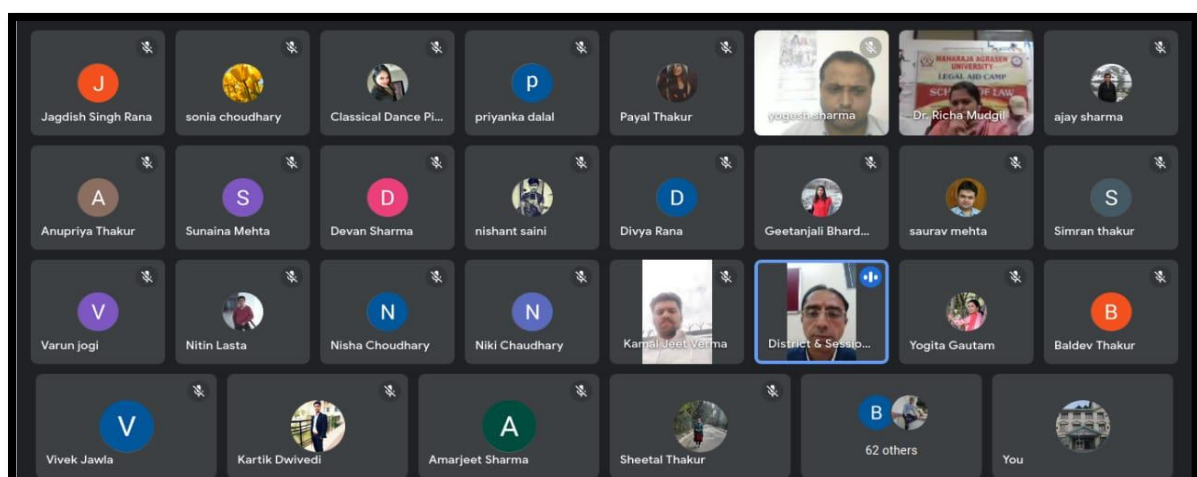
J
Jagdish Singh Rana

sonia choudhary

Classical Dance Pi...

P
priyanka dalal

Payal Thakur

yogesh sharma

MAHARAJA AGRASEN UNIVERSITY
LEGAL AID CAMP
SCHOOL OF LAW
Dr. Richa Mudgil

ajay sharma

A
Anupriya Thakur

S
Sunaina Mehta

D
Devan Sharma

nishant saini

D
Divya Rana

Geetanjali Bhard...

saurav mehta

S
Simran thakur

V
Varun jogi

Nitin Lasta

N
Nisha Choudhary

N
Niki Chaudhary

Kamal Jeet Verma

District & Sessio...

Yogita Gautam

B
Baldev Thakur

V
Vivek Jawla

Kartik Dwivedi

A
Amarjeet Sharma

Sheetal Thakur

B
62 others

You